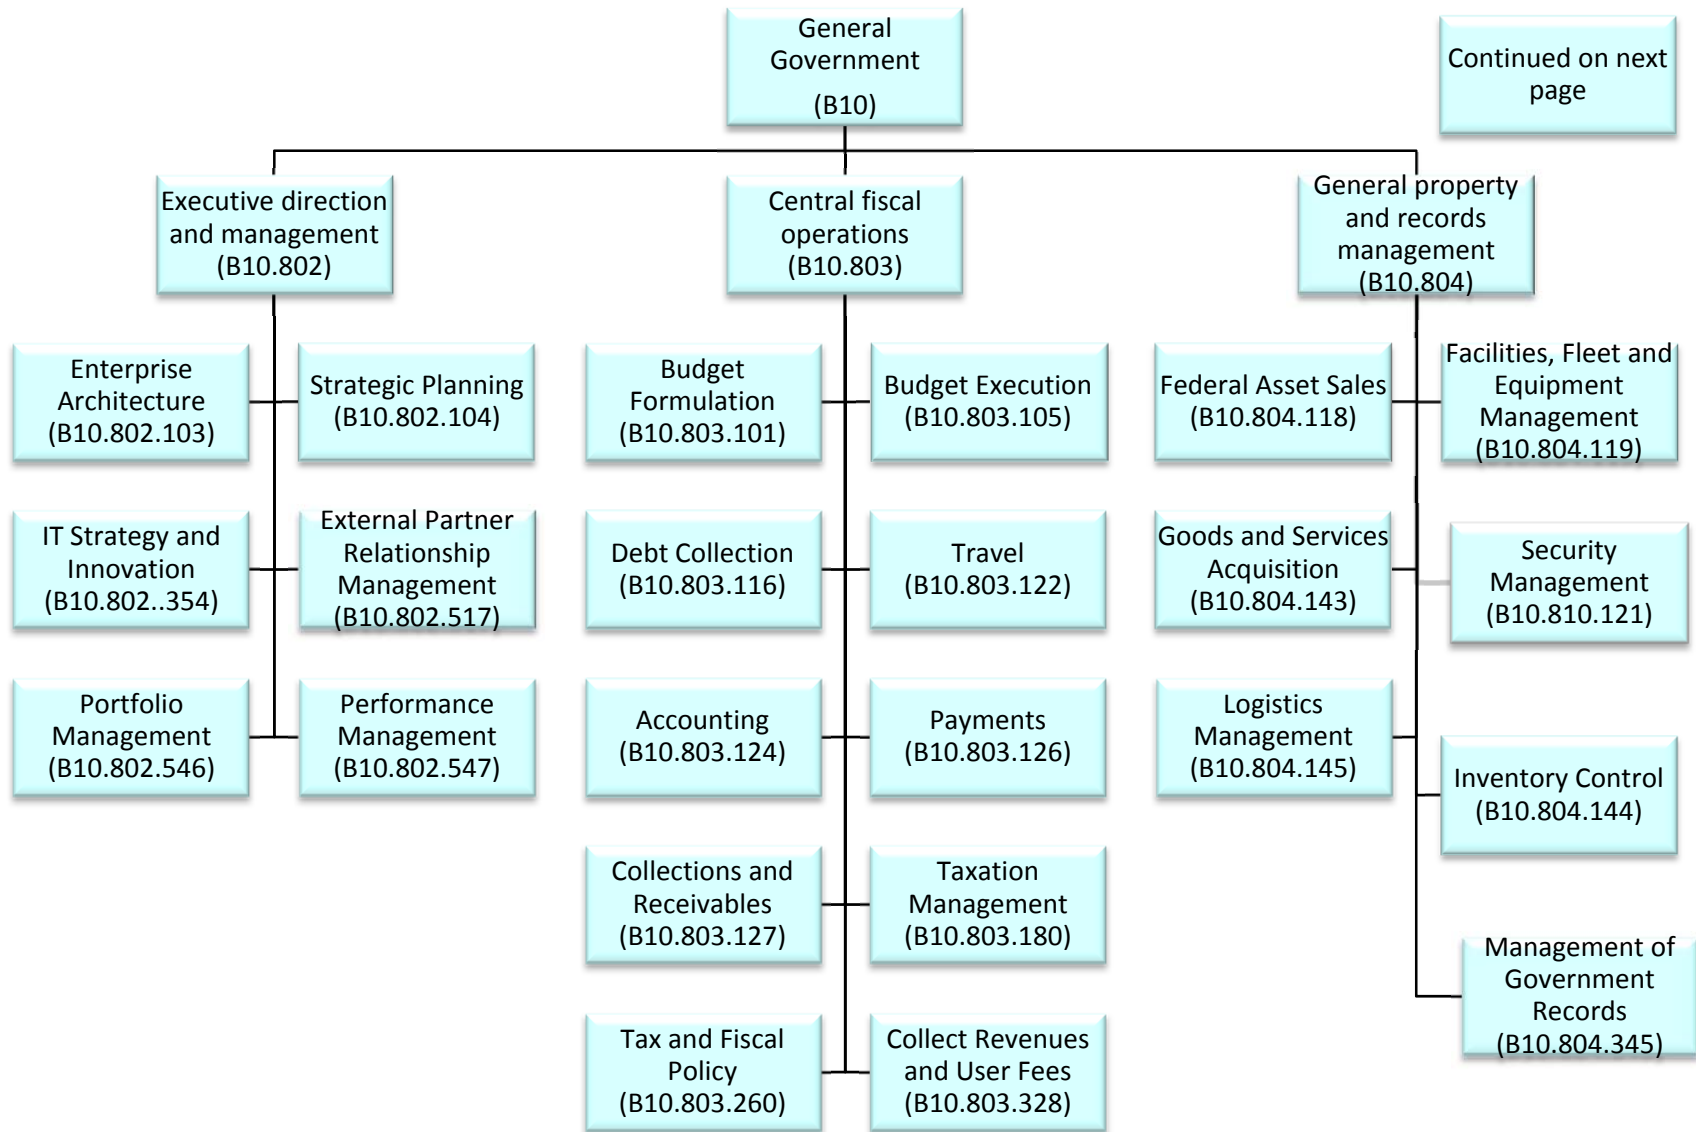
General Government (B10)

Continued on next page

Executive direction and management (B10.802)

Central fiscal operations (B10.803)

General property and records management (B10.804)

Enterprise Architecture (B10.802.103)

Strategic Planning (B10.802.104)

IT Strategy and Innovation (B10.802..354)

External Partner Relationship Management (B10.802.517)

Portfolio Management (B10.802.546)

Performance Management (B10.802.547)

Budget Formulation (B10.803.101)

Budget Execution (B10.803.105)

Debt Collection (B10.803.116)

Travel (B10.803.122)

Accounting (B10.803.124)

Payments (B10.803.126)

Collections and Receivables (B10.803.127)

Taxation Management (B10.803.180)

Tax and Fiscal Policy (B10.803.260)

Collect Revenues and User Fees (B10.803.328)

Federal Asset Sales (B10.804.118)

Facilities, Fleet and Equipment Management (B10.804.119)

Goods and Services Acquisition (B10.804.143)

Security Management (B10.810.121)

Logistics Management (B10.804.145)

Inventory Control (B10.804.144)

Management of Government Records (B10.804.345)